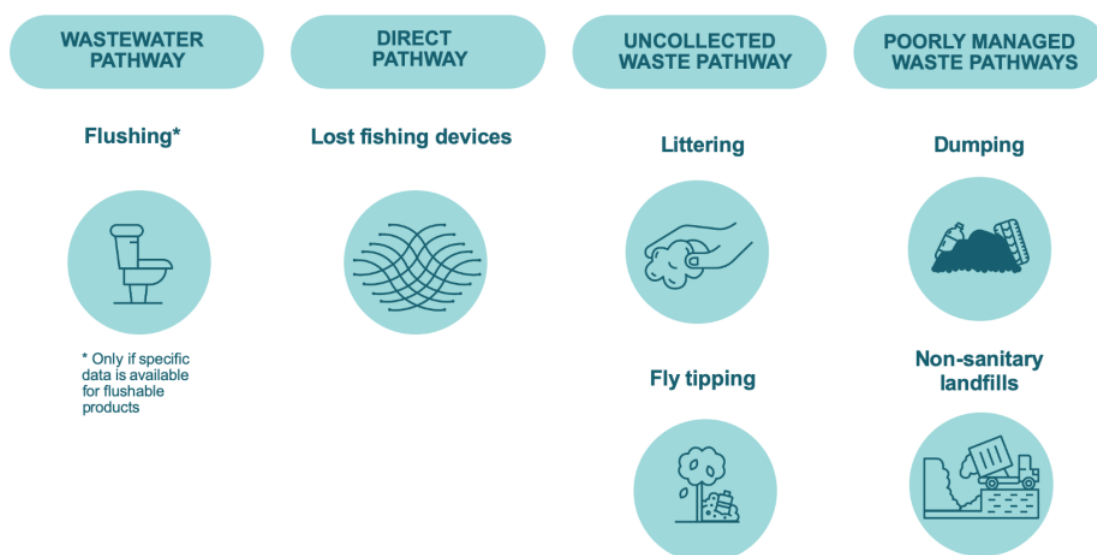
WASTEWATER PATHWAY

Flushing*

* Only if specific data is available for flushable products

DIRECT PATHWAY

Lost fishing devices

UNCOLLECTED WASTE PATHWAY

Littering

Fly tipping

POORLY MANAGED WASTE PATHWAYS

Dumping

Non-sanitary landfills